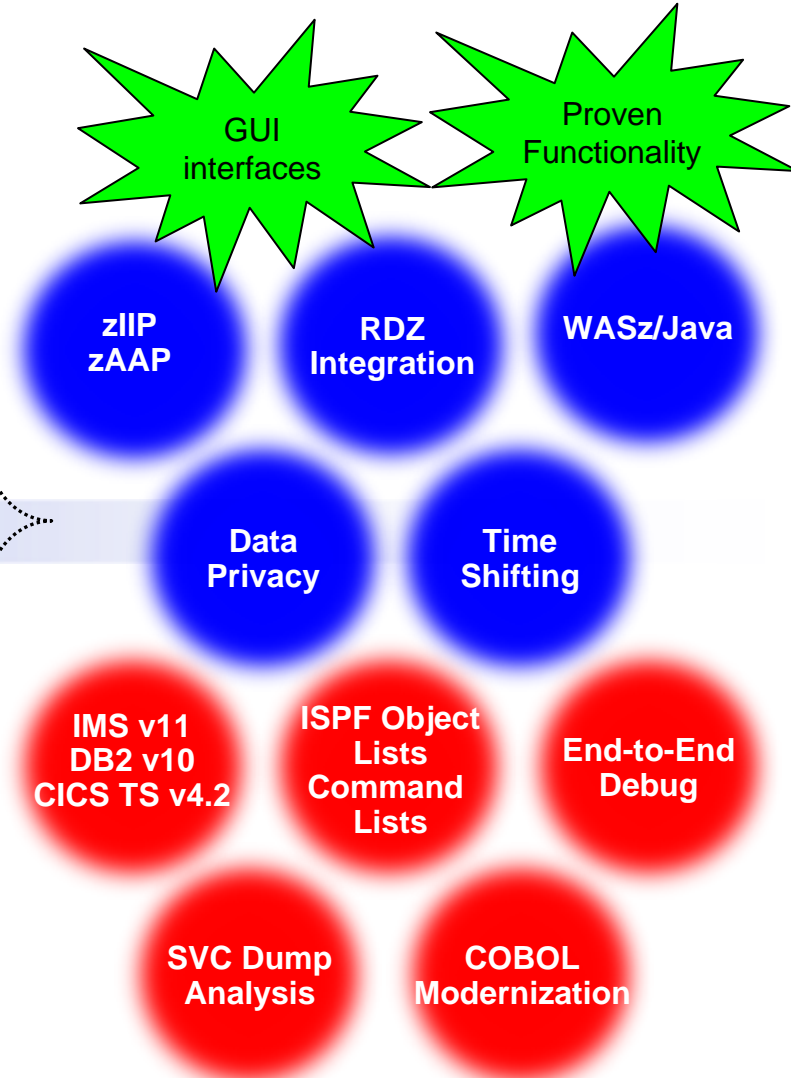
GUI interfaces

Proven Functionality

zIIP zAAP

RDZ Integration

WASz/Java

Data Privacy

Time Shifting

IMS v11 DB2 v10 CICS TS v4.2

ISPF Object Lists Command Lists

End-to-End Debug

SVC Dump Analysis

COBOL Modernization